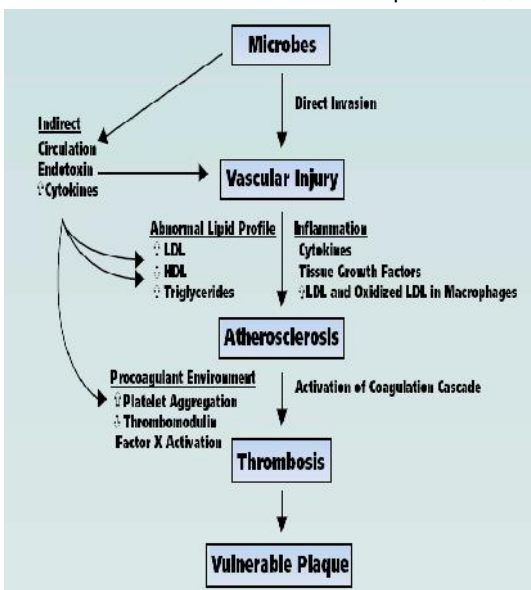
Microbes

Direct Invasion

Indirect
Circulation
Endotoxin
⇧Cytokines

Vascular Injury

Abnormal Lipid Profile
⇧LDL
⇩HDL
⇧Triglycerides

Inflammation
Cytokines
Tissue Growth Factors
⇧LDL and Oxidized LDL in Macrophages

Atherosclerosis

Procoagulant Environment
⇧Platelet Aggregation
⇩Thrombomodulin
Factor X Activation

Activation of Coagulation Cascade

Thrombosis

Vulnerable Plaque